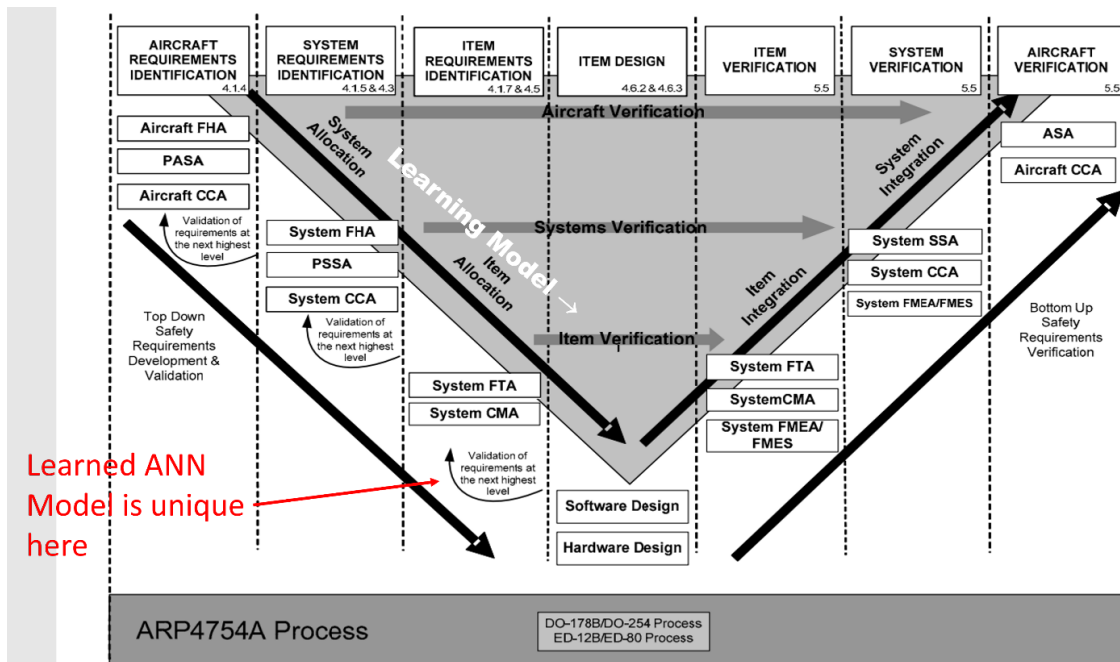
AIRCRAFT REQUIREMENTS IDENTIFICATION 4.1.4

SYSTEM REQUIREMENTS IDENTIFICATION 4.1.5 & 4.3

ITEM REQUIREMENTS IDENTIFICATION 4.1.7 & 4.5

ITEM DESIGN 4.6.2 & 4.6.3

ITEM VERIFICATION 5.5

SYSTEM VERIFICATION 5.5

AIRCRAFT VERIFICATION 5.5

Aircraft Verification

Aircraft FHA

PASA

Aircraft CCA

System Allocation

Learning Model →

ASA

Aircraft CCA

System Integration

Validation of requirements at the next highest level

System FHA

PSSA

System CCA

Systems Verification

Item Allocation

System SSA

System CCA

System FMEA/FMES

Top Down Safety Requirements Development & Validation

Validation of requirements at the next highest level

Item Verification

Item Integration

Bottom Up Safety Requirements Verification

System FTA

System CMA

System FTA

SystemCMA

System FMEA/ FMES

Validation of requirements at the next highest level

Learned ANN Model is unique here

Software Design

Hardware Design

ARP4754A Process

DO-178B/DO-254 Process
ED-12B/ED-80 Process